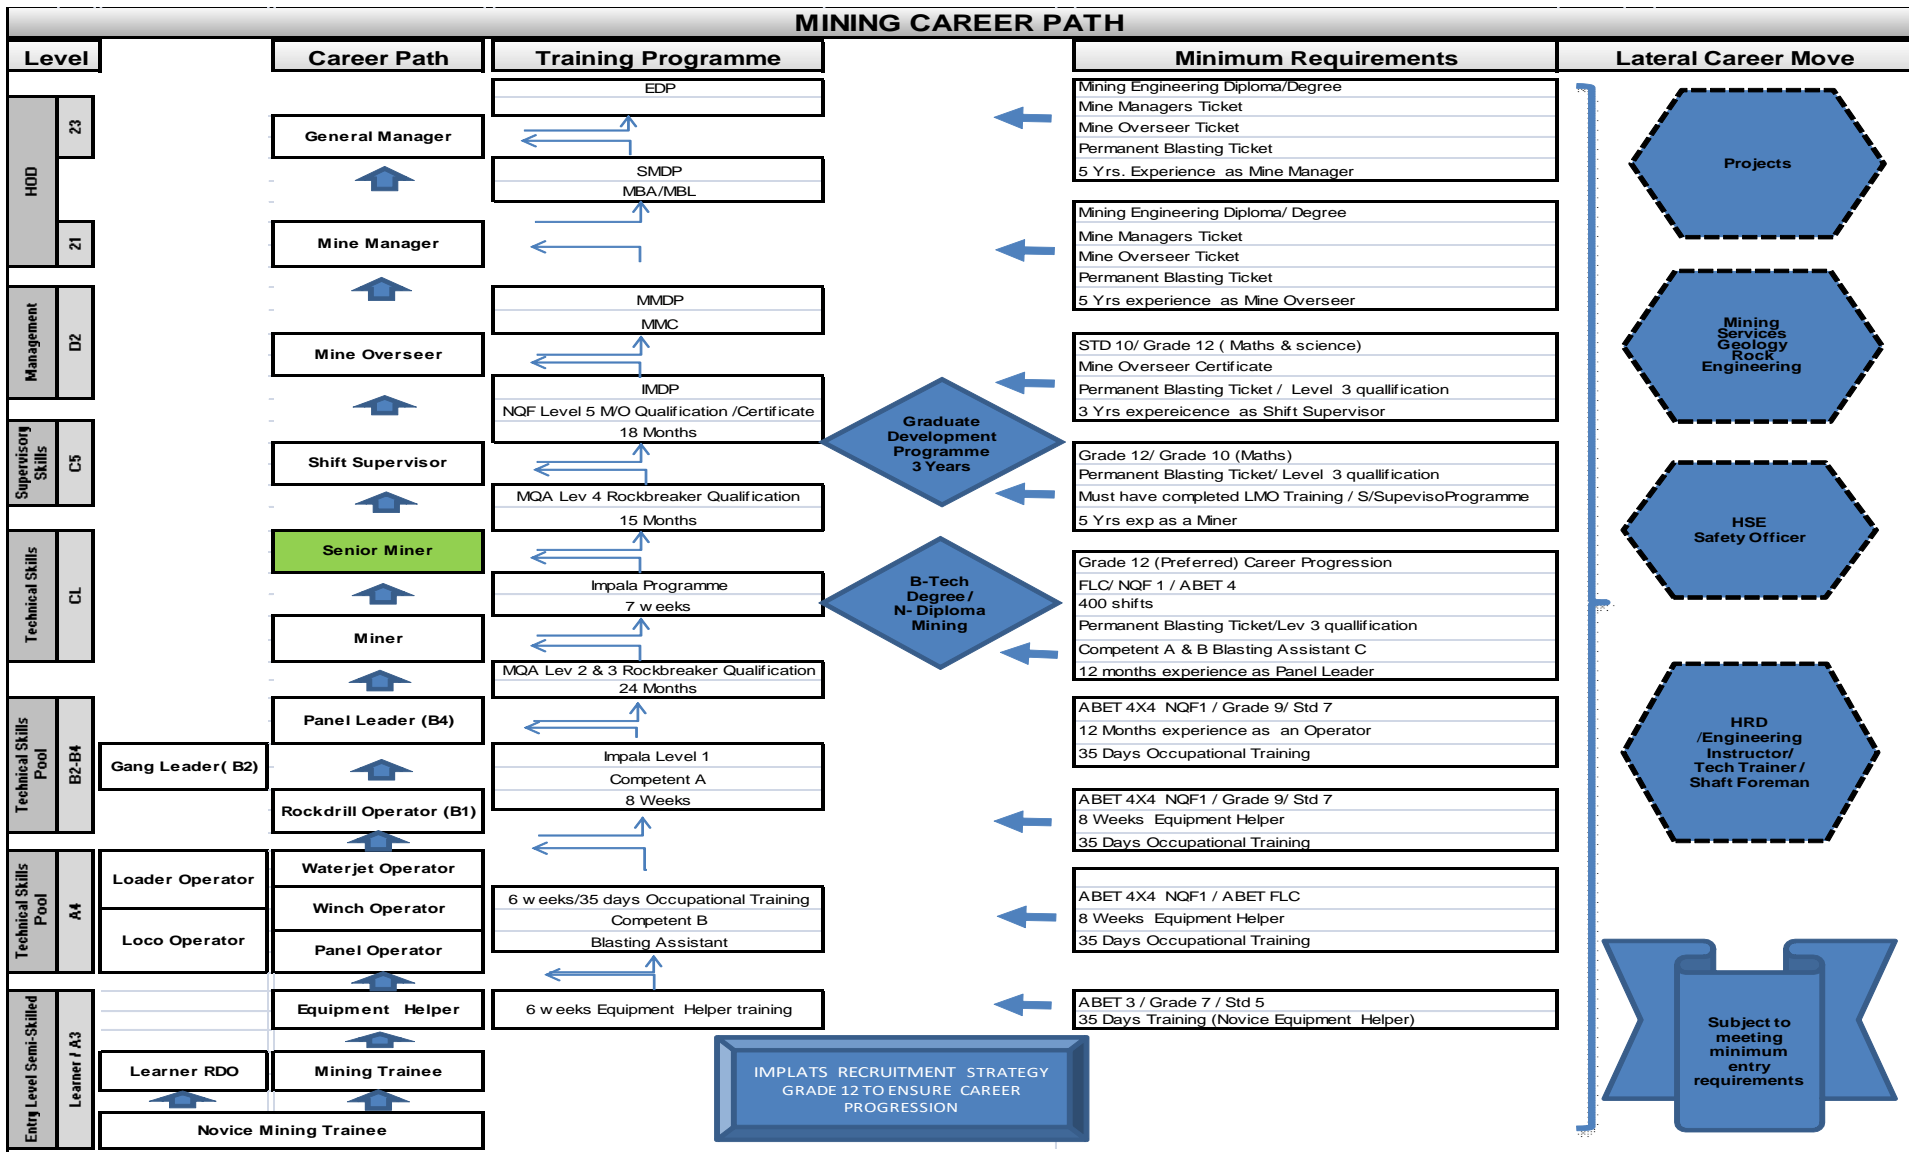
MINING CAREER PATH

Level | Career Path | Training Programme | Minimum Requirements | Lateral Career Move

HOD 23
HOD 21
Management D2
Supervisory Skills C5
Technical Skills CL
Technical Skills Pool B2-B4
Technical Skills Pool A4
Entry Level Semi-Skilled Learner / A3

General Manager
Mine Manager
Mine Overseer
Shift Supervisor
Senior Miner
Miner
Panel Leader (B4)
Gang Leader( B2)
Rockdrill Operator (B1)
Loader Operator
Loco Operator
Waterjet Operator
Winch Operator
Panel Operator
Equipment Helper
Learner RDO
Mining Trainee
Novice Mining Trainee

EDP

SMDP
MBA/MBL

MMDP
MMC

IMDP
NQF Level 5 M/O Qualification /Certificate
18 Months

MQA Lev 4 Rockbreaker Qualification
15 Months

Impala Programme
7 weeks

MQA Lev 2 & 3 Rockbreaker Qualification
24 Months

Impala Level 1
Competent A
8 Weeks

6 weeks/35 days Occupational Training
Competent B
Blasting Assistant

6 weeks Equipment Helper training

Graduate Development Programme 3 Years

B-Tech Degree / N- Diploma Mining

IMPLATS RECRUITMENT STRATEGY GRADE 12 TO ENSURE CAREER PROGRESSION

Mining Engineering Diploma/Degree
Mine Managers Ticket
Mine Overseer Ticket
Permanent Blasting Ticket
5 Yrs. Experience as Mine Manager

Mining Engineering Diploma/ Degree
Mine Managers Ticket
Mine Overseer Ticket
Permanent Blasting Ticket
5 Yrs experience as Mine Overseer

STD 10/ Grade 12 ( Maths & science)
Mine Overseer Certificate
Permanent Blasting Ticket / Level 3 quallification
3 Yrs expereicence as Shift Supervisor

Grade 12/ Grade 10 (Maths)
Permanent Blasting Ticket/ Level 3 quallification
Must have completed LMO Training / S/SupevisoProgramme
5 Yrs exp as a Miner

Grade 12 (Preferred) Career Progression
FLC/ NQF 1 / ABET 4
400 shifts
Permanent Blasting Ticket/Lev 3 quallification
Competent A & B Blasting Assistant C
12 months experience as Panel Leader

ABET 4X4 NQF1 / Grade 9/ Std 7
12 Months experience as an Operator
35 Days Occupational Training

ABET 4X4 NQF1 / Grade 9/ Std 7
8 Weeks Equipment Helper
35 Days Occupational Training

ABET 4X4 NQF1 / ABET FLC
8 Weeks Equipment Helper
35 Days Occupational Training

ABET 3 / Grade 7 / Std 5
35 Days Training (Novice Equipment Helper)

Projects

Mining Services Geology Rock Engineering

HSE Safety Officer

HRD /Engineering Instructor/ Tech Trainer / Shaft Foreman

Subject to meeting minimum entry requirements